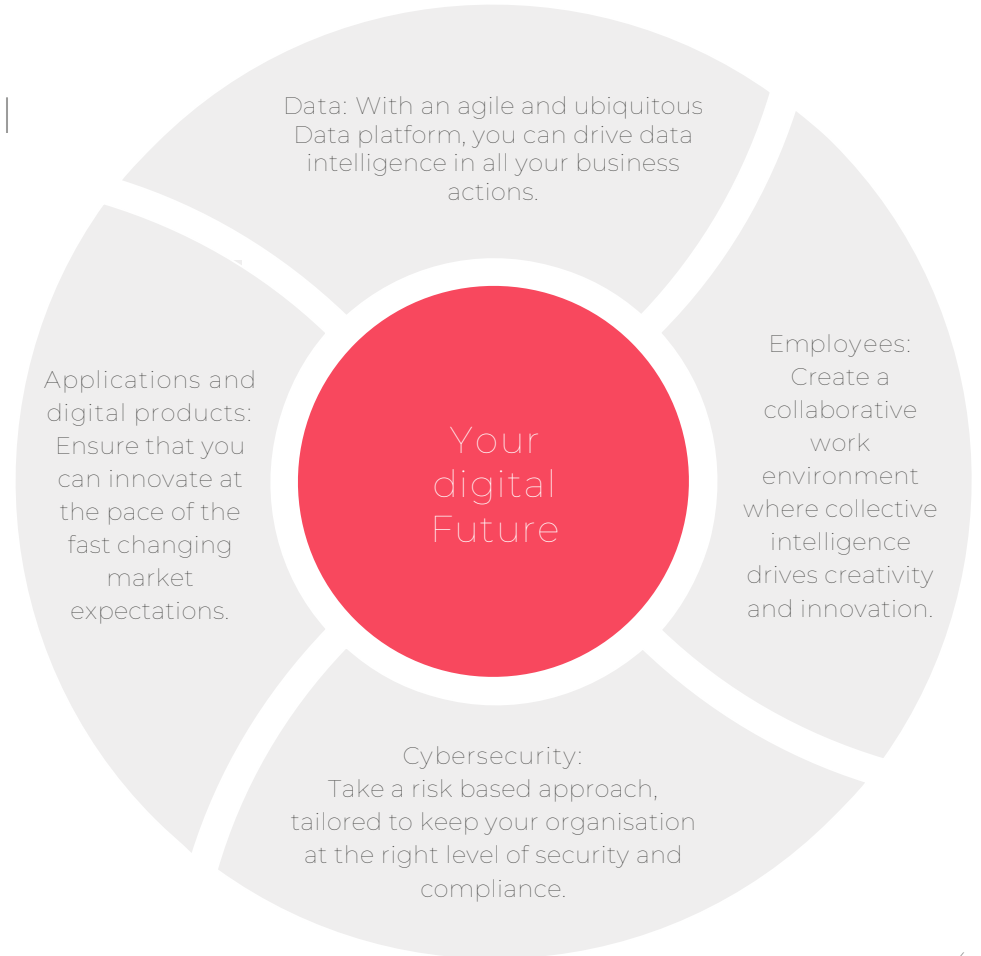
Data: With an agile and ubiquitous Data platform, you can drive data intelligence in all your business actions.

Applications and digital products: Ensure that you can innovate at the pace of the fast changing market expectations.

Your digital Future

Employees: Create a collaborative work environment where collective intelligence drives creativity and innovation.

Cybersecurity: Take a risk based approach, tailored to keep your organisation at the right level of security and compliance.